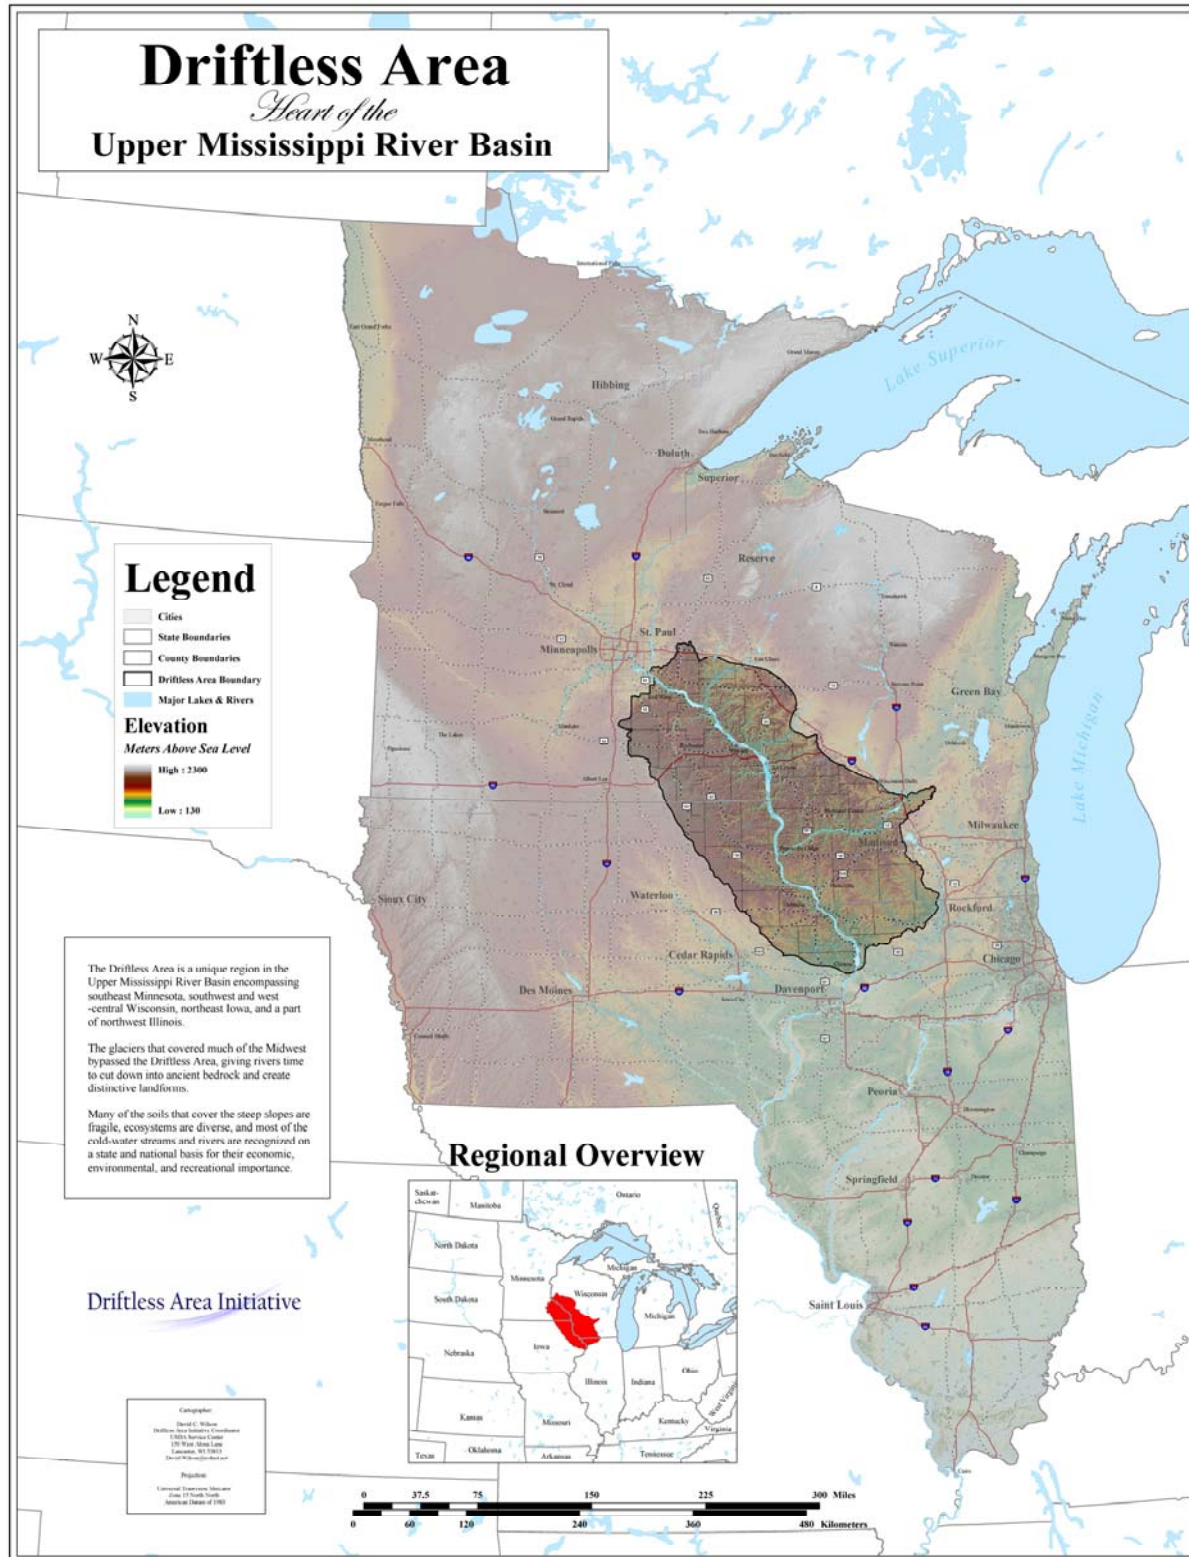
Driftless Area
Heart of the
Upper Mississippi River Basin

N
W E
S

Legend
Cities
State Boundaries
County Boundaries
Driftless Area Boundary
Major Lakes & Rivers
Elevation
Meters Above Sea Level
High : 2300
Low : 130

Lake Superior
Hibbing
Duluth
Superior
Reserve
St. Paul
Minneapolis
Green Bay
Milwaukee
Madison
Rockford
Chicago
Lake Michigan
Waterloo
Sioux City
Cedar Rapids
Des Moines
Davenport
Peoria
Springfield
Saint Louis

The Driftless Area is a unique region in the Upper Mississippi River Basin encompassing southeast Minnesota, southwest and west-central Wisconsin, northeast Iowa, and a part of northwest Illinois.

The glaciers that covered much of the Midwest bypassed the Driftless Area, giving rivers time to cut down into ancient bedrock and create distinctive landforms.

Many of the soils that cover the steep slopes are fragile, ecosystems are diverse, and most of the cold-water streams and rivers are recognized on a state and national basis for their economic, environmental, and recreational importance.

Regional Overview
Saskatchewan
Manitoba
Ontario
Quebec
North Dakota
Minnesota
Michigan
Wisconsin
South Dakota
Michigan
Nebraska
Iowa
Illinois
Indiana
Ohio
Kansas
Missouri
Kentucky
West Virginia
Virginia
Texas
Oklahoma
Arkansas
Tennessee

Driftless Area Initiative

Cartographer:
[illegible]

Projection:
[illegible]

0 37.5 75 150 225 300 Miles
0 60 120 240 360 480 Kilometers